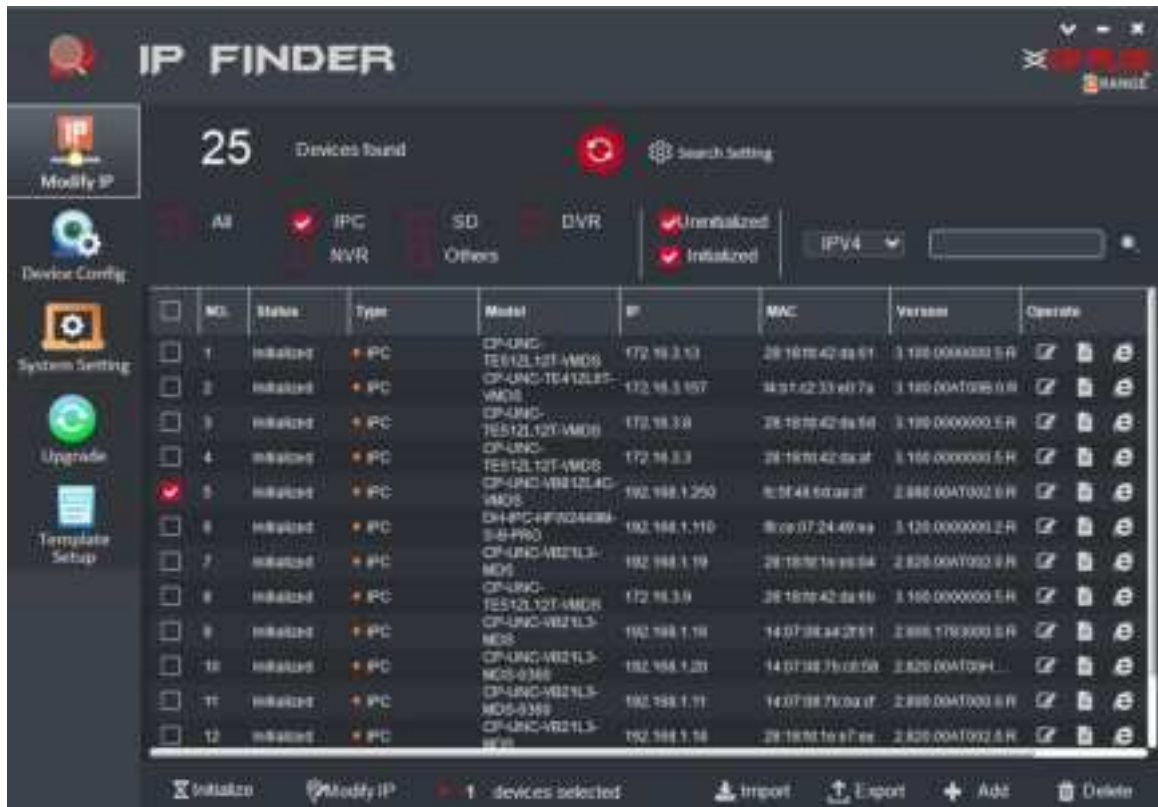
IP FINDER

Modify IP

Device Config

System Setting

Upgrade

Template Setup

25 Devices found

Search Setting

All IPC SD DVR NVR Others

Uninitialized Initialized

IPV4

| NO. | Status | Type | Model | IP | MAC | Version | Operate |
|---|---|---|---|---|---|---|---|
| 1 | Initialized | IPC | CP-UNC-TE512L12T-VMDS | 172.16.3.13 | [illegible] | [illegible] | |
| 2 | Initialized | IPC | CP-UNC-TE412L6T-VMDS | 172.16.3.157 | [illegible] | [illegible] | |
| 3 | Initialized | IPC | CP-UNC-TE512L12T-VMDS | 172.16.3.8 | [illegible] | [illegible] | |
| 4 | Initialized | IPC | CP-UNC-TE512L12T-VMDS | 172.16.3.3 | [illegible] | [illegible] | |
| 5 | Initialized | IPC | CP-UNC-VB812L4C-VMDS | 192.168.1.250 | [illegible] | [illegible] | |
| 6 | Initialized | IPC | DH-IPC-HFW2449M-S-II-PRO | 192.168.1.110 | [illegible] | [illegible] | |
| 7 | Initialized | IPC | CP-UNC-VB21L3-MDS | 192.168.1.19 | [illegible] | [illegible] | |
| 8 | Initialized | IPC | CP-UNC-TE512L12T-VMDS | 172.16.3.9 | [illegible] | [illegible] | |
| 9 | Initialized | IPC | CP-UNC-VB21L3-MDS | 192.168.1.16 | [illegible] | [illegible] | |
| 10 | Initialized | IPC | CP-UNC-VB21L3-MDS-0360 | 192.168.1.20 | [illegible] | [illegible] | |
| 11 | Initialized | IPC | CP-UNC-VB21L3-MDS-0360 | 192.168.1.11 | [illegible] | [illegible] | |
| 12 | Initialized | IPC | CP-UNC-VB21L3-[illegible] | 192.168.1.16 | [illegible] | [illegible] | |

Initialize Modify IP 1 devices selected Import Export Add Delete